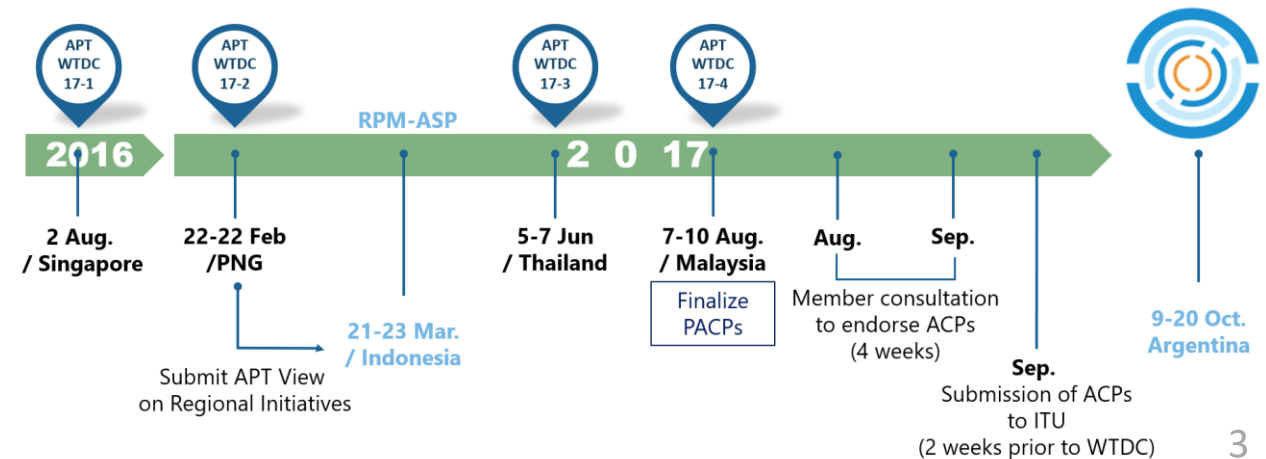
APT WTDC 17-1

APT WTDC 17-2

APT WTDC 17-3

APT WTDC 17-4

RPM-ASP

2016

2 0 17

2 Aug. / Singapore

22-22 Feb /PNG

Submit APT View on Regional Initiatives

21-23 Mar. / Indonesia

5-7 Jun / Thailand

7-10 Aug. / Malaysia

Finalize PACPs

Aug.

Sep.

Member consultation to endorse ACPs (4 weeks)

Sep.
Submission of ACPs to ITU (2 weeks prior to WTDC)

9-20 Oct. Argentina

3